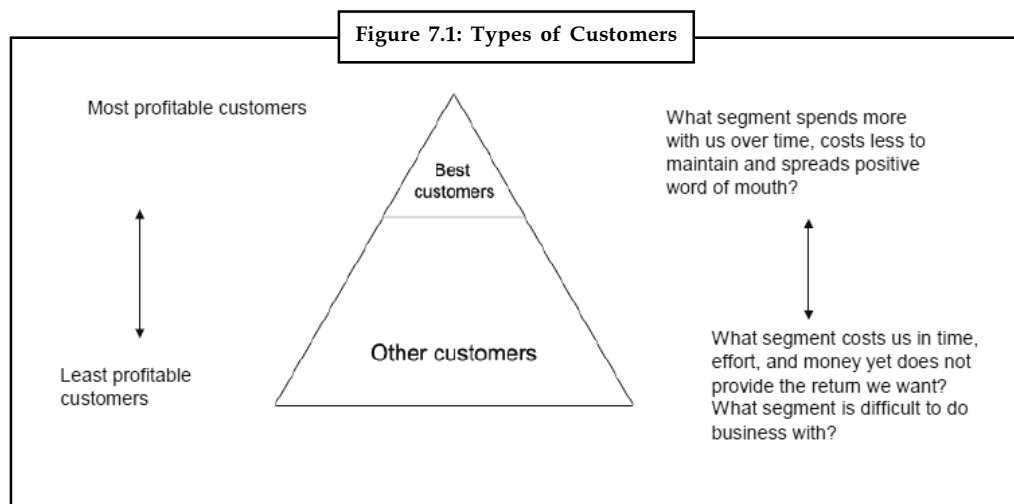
Figure 7.1: Types of Customers

Most profitable customers

Least profitable customers

Best customers

Other customers

What segment spends more with us over time, costs less to maintain and spreads positive word of mouth?

What segment costs us in time, effort, and money yet does not provide the retum we want? What segment is difficult to do business with?